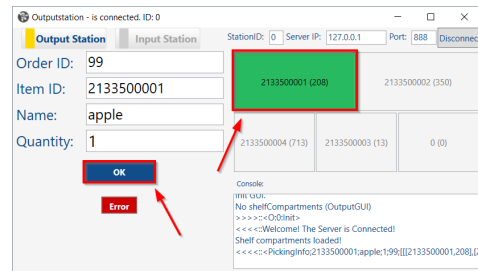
Outputstation - is connected. ID: 0

Output Station

Input Station

StationID: 0 Server IP: 127.0.0.1 Port: 888 Disconnec

Order ID: 99

Item ID: 2133500001

Name: apple

Quantity: 1

OK

Error

2133500001 (208)

2133500002 (350)

2133500004 (713)

2133500003 (13)

0 (0)

Console:

Init GUI.
No shelfCompartments (OutputGUI)
>>>>::<O:0:Init>
<<<<::Welcome! The Server is Connected!
Shelf compartments loaded!
<<<<::<PickingInfo;2133500001;apple;1;99;[[[2133500001,208],[